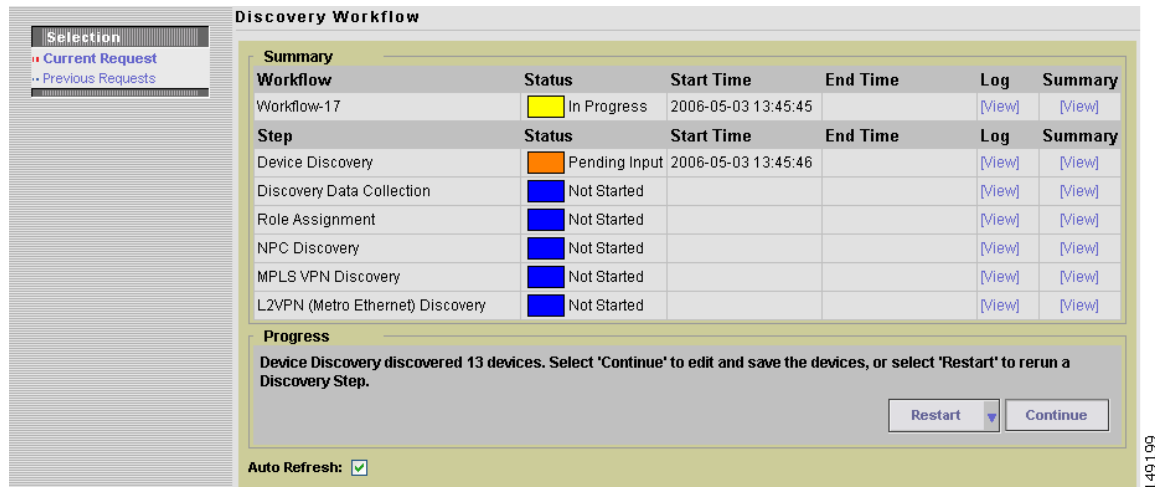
Selection
Current Request
Previous Requests

Discovery Workflow

Summary

| Workflow | Status | Start Time | End Time | Log | Summary |
|---|---|---|---|---|---|
| Workflow-17 | In Progress | 2006-05-03 13:45:45 | | [View] | [View] |
| **Step** | **Status** | **Start Time** | **End Time** | **Log** | **Summary** |
| Device Discovery | Pending Input | 2006-05-03 13:45:46 | | [View] | [View] |
| Discovery Data Collection | Not Started | | | [View] | [View] |
| Role Assignment | Not Started | | | [View] | [View] |
| NPC Discovery | Not Started | | | [View] | [View] |
| MPLS VPN Discovery | Not Started | | | [View] | [View] |
| L2VPN (Metro Ethernet) Discovery | Not Started | | | [View] | [View] |

Progress

Device Discovery discovered 13 devices. Select 'Continue' to edit and save the devices, or select 'Restart' to rerun a Discovery Step.

Restart Continue

Auto Refresh:

149199